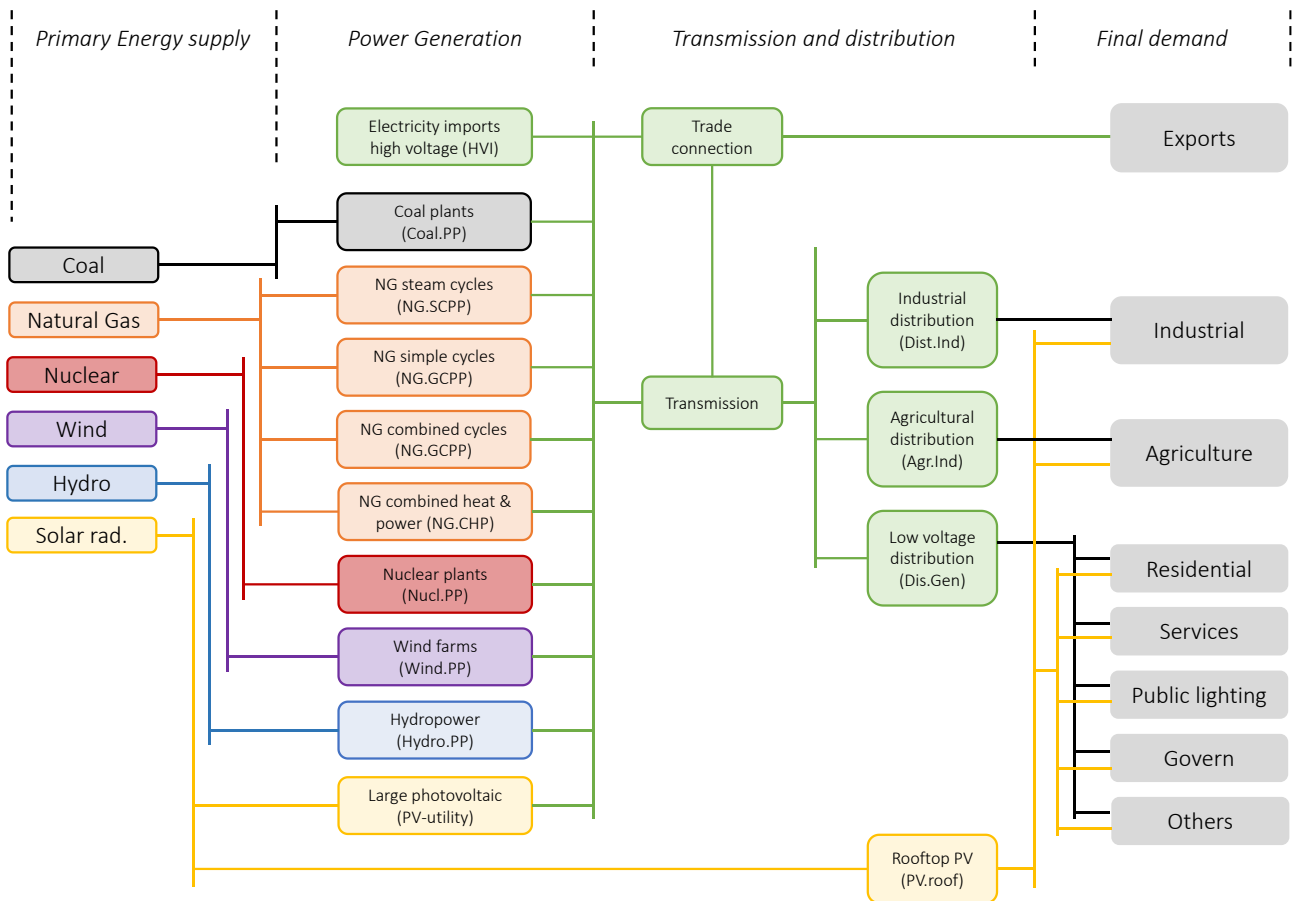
Primary Energy supply

Power Generation

Transmission and distribution

Final demand

Electricity imports high voltage (HVI)

Trade connection

Exports

Coal plants (Coal.PP)

Coal

NG steam cycles (NG.SCPP)

Natural Gas

Industrial distribution (Dist.Ind)

Industrial

Nuclear

NG simple cycles (NG.GCPP)

Transmission

Wind

NG combined cycles (NG.GCPP)

Agricultural distribution (Agr.Ind)

Agriculture

Hydro

NG combined heat & power (NG.CHP)

Solar rad.

Low voltage distribution (Dis.Gen)

Residential

Nuclear plants (Nucl.PP)

Services

Wind farms (Wind.PP)

Public lighting

Hydropower (Hydro.PP)

Govern

Large photovoltaic (PV-utility)

Others

Rooftop PV (PV.roof)